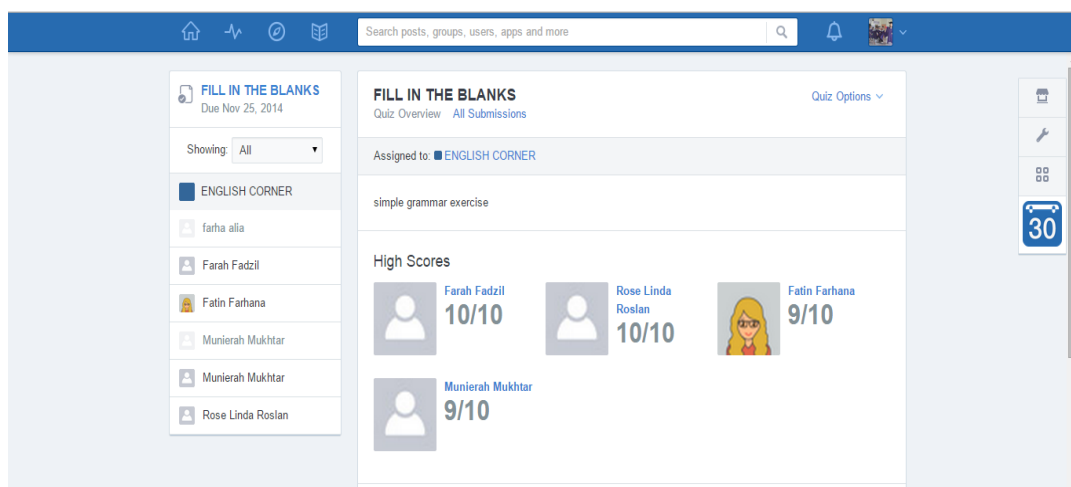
Search posts, groups, users, apps and more

FILL IN THE BLANKS
Due Nov 25, 2014

Showing: All

ENGLISH CORNER
farha alia
Farah Fadzil
Fatin Farhana
Munierah Mukhtar
Munierah Mukhtar
Rose Linda Roslan

FILL IN THE BLANKS
Quiz Overview All Submissions

Quiz Options

Assigned to: ENGLISH CORNER

simple grammar exercise

High Scores

Farah Fadzil
10/10

Rose Linda Roslan
10/10

Fatin Farhana
9/10

Munierah Mukhtar
9/10

30